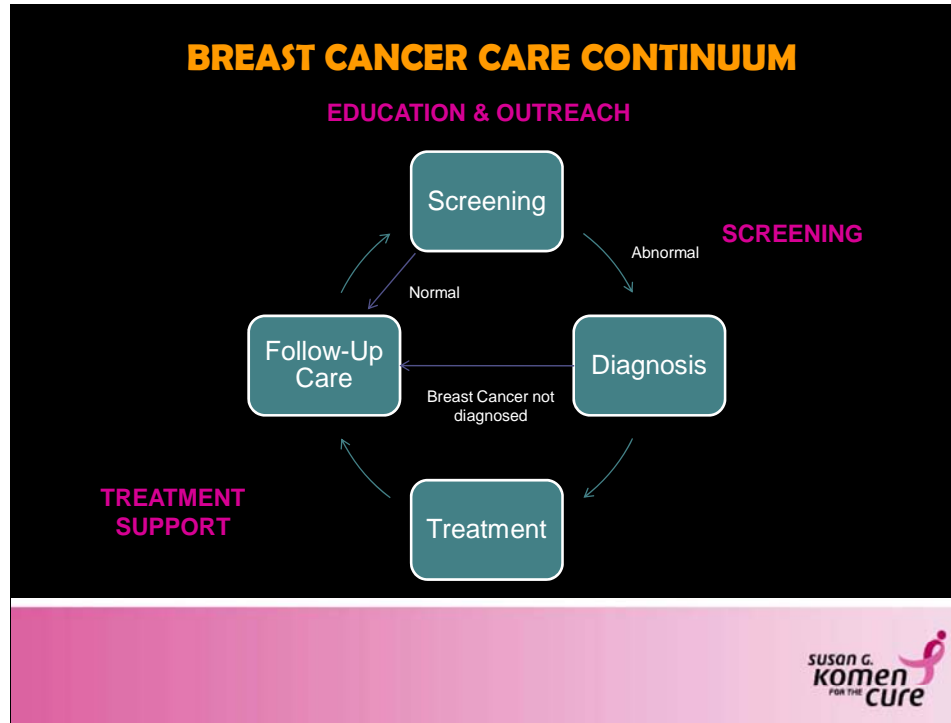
BREAST CANCER CARE CONTINUUM

EDUCATION & OUTREACH

Screening

Abnormal

SCREENING

Normal

Follow-Up Care

Diagnosis

Breast Cancer not diagnosed

TREATMENT SUPPORT

Treatment

SUSAN G. KOMEN FOR THE CURE